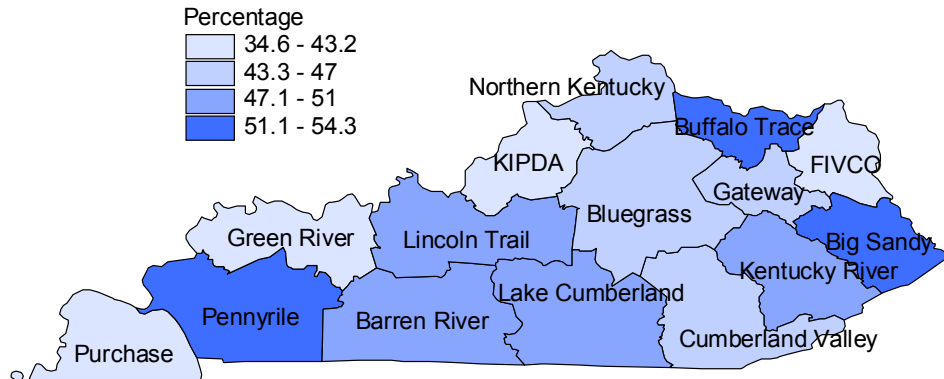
Percentage
34.6 - 43.2
43.3 - 47
47.1 - 51
51.1 - 54.3

Northern Kentucky
Buffalo Trace
KIPDA
FIVCO
Gateway
Bluegrass
Green River
Lincoln Trail
Big Sandy
Kentucky River
Lake Cumberland
Pennyrile
Barren River
Cumberland Valley
Purchase